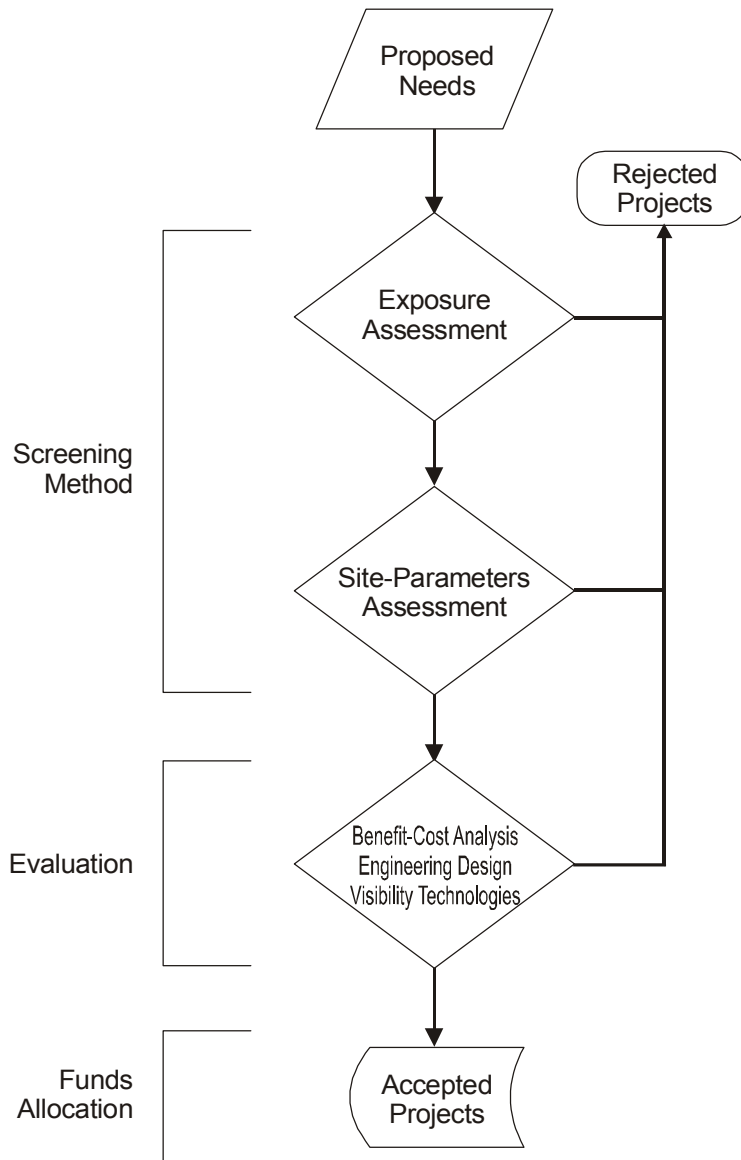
Proposed Needs

Rejected Projects

Screening Method

Exposure Assessment

Site-Parameters Assessment

Evaluation

Benefit-Cost Analysis
Engineering Design
Visibility Technologies

Funds Allocation

Accepted Projects